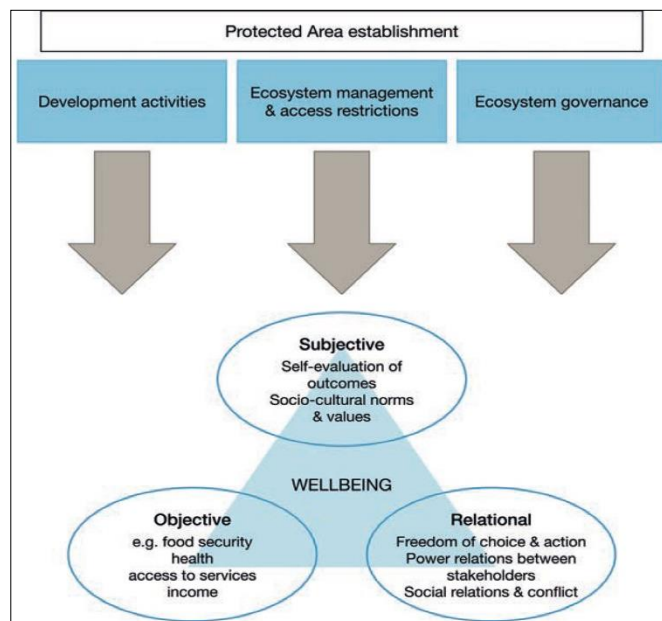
Protected Area establishment

Development activities

Ecosystem management & access restrictions

Ecosystem governance

Subjective
Self-evaluation of outcomes
Socio-cultural norms & values

WELLBEING

Objective
e.g. food security
health
access to services
income

Relational
Freedom of choice & action
Power relations between stakeholders
Social relations & conflict